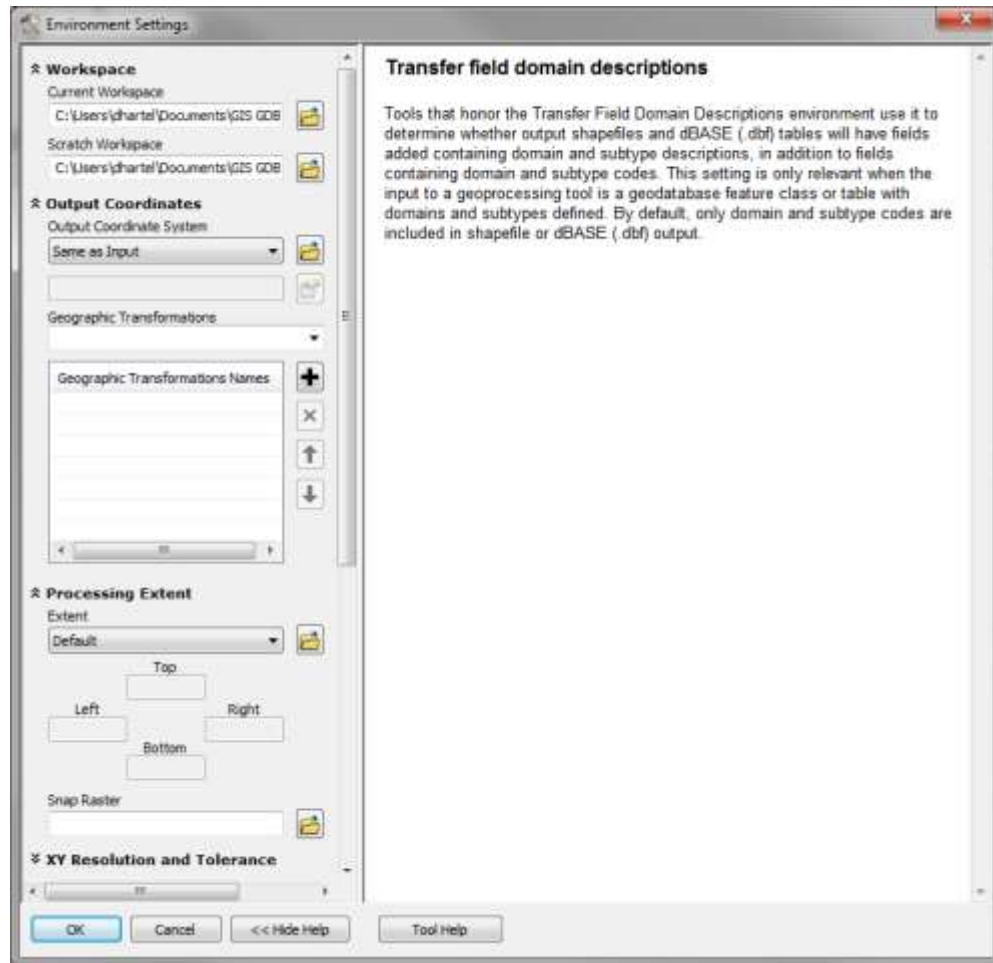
Environment Settings

Workspace
Current Workspace
C:\Users\dhartel\Documents\GIS GDB
Scratch Workspace
C:\Users\dhartel\Documents\GIS GDB

Output Coordinates
Output Coordinate System
Same as Input

Geographic Transformations

Geographic Transformations Names

Processing Extent
Extent
Default
Top
Left
Right
Bottom

Snap Raster

XY Resolution and Tolerance

OK Cancel << Hide Help Tool Help

Transfer field domain descriptions

Tools that honor the Transfer Field Domain Descriptions environment use it to determine whether output shapefiles and dBASE (.dbf) tables will have fields added containing domain and subtype descriptions, in addition to fields containing domain and subtype codes. This setting is only relevant when the input to a geoprocessing tool is a geodatabase feature class or table with domains and subtypes defined. By default, only domain and subtype codes are included in shapefile or dBASE (.dbf) output.